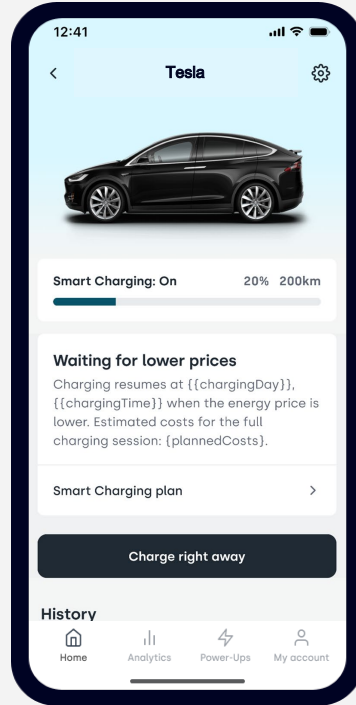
12:41

<

Tesla

Smart Charging: On

20% 200km

Waiting for lower prices

Charging resumes at {{chargingDay}}, {{chargingTime}} when the energy price is lower. Estimated costs for the full charging session: {plannedCosts}.

Smart Charging plan

>

Charge right away

History

Home

Analytics

Power-Ups

My account